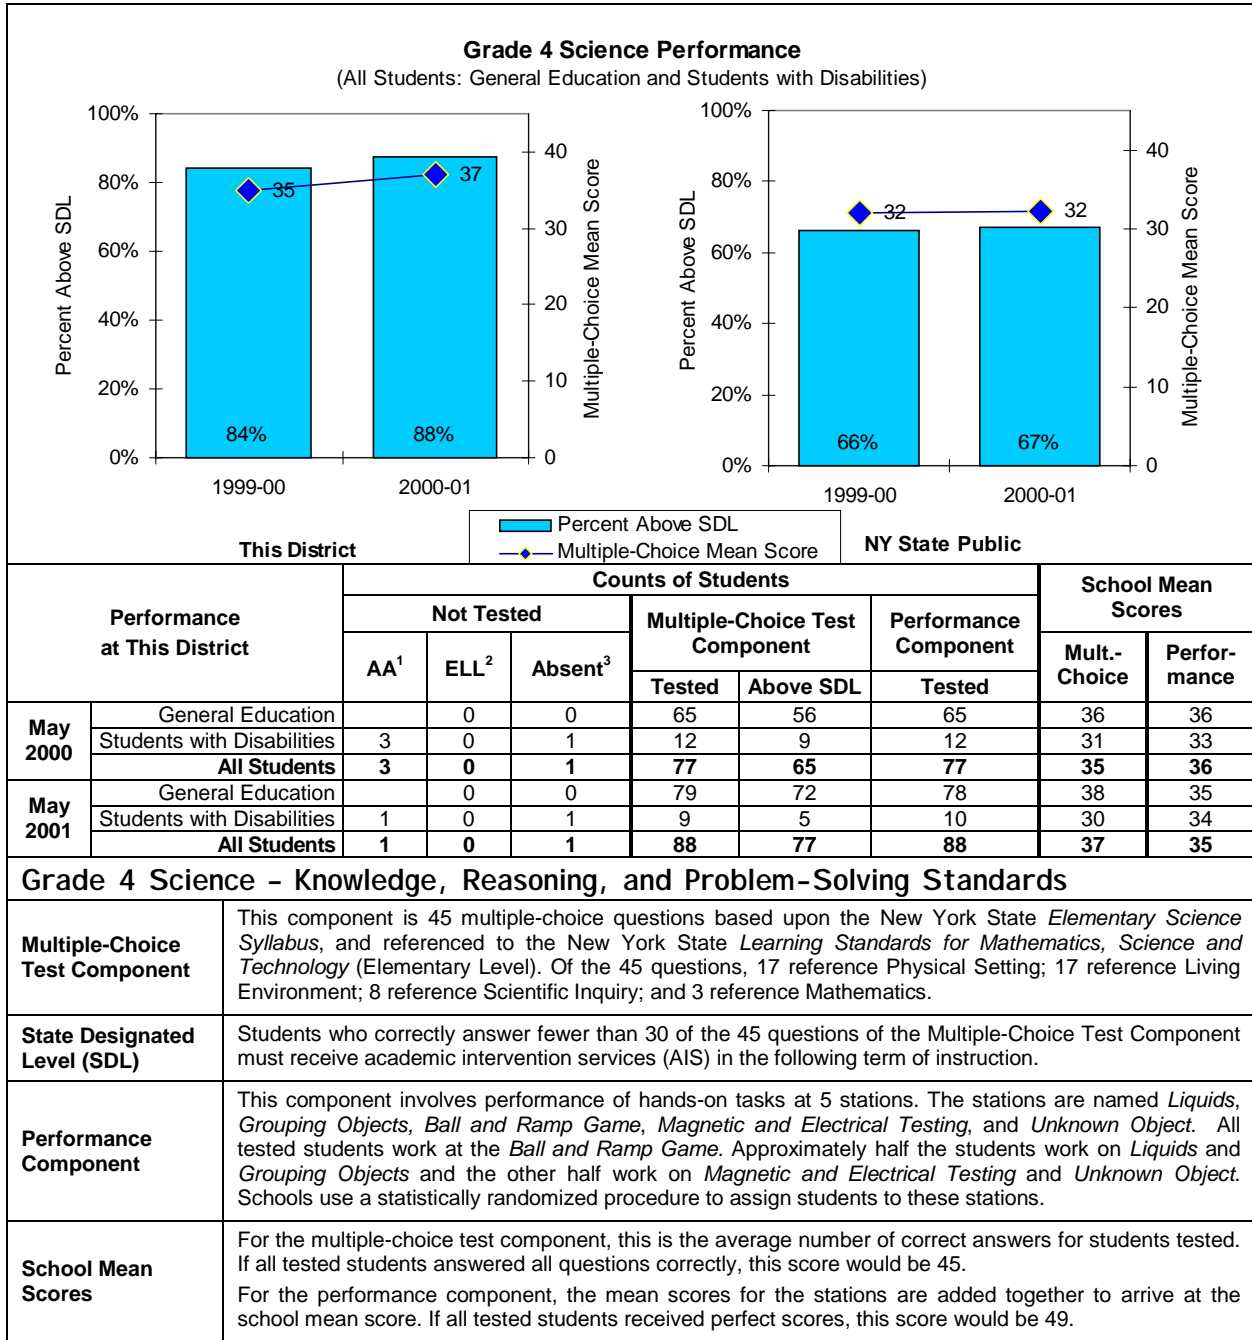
Grade 4 Science Performance
(All Students: General Education and Students with Disabilities)

100%
80%
60%
40%
20%
0%
Percent Above SDL
40
30
20
10
0
Multiple-Choice Mean Score
35
37
84%
88%
1999-00
2000-01

100%
80%
60%
40%
20%
0%
Percent Above SDL
40
30
20
10
0
Multiple-Choice Mean Score
32
32
66%
67%
1999-00
2000-01

Percent Above SDL
Multiple-Choice Mean Score

This District

NY State Public

<table>
<tr><th colspan="2" rowspan="3">Performance at This District</th><th colspan="6">Counts of Students</th><th colspan="2">School Mean Scores</th></tr>
<tr><th colspan="3">Not Tested</th><th colspan="2">Multiple-Choice Test Component</th><th>Performance Component</th><th rowspan="2">Mult.-Choice</th><th rowspan="2">Perfor-mance</th></tr>
<tr><th>AA$^1$</th><th>ELL$^2$</th><th>Absent$^3$</th><th>Tested</th><th>Above SDL</th><th>Tested</th></tr>
<tr><td rowspan="3">May 2000</td><td>General Education</td><td></td><td>0</td><td>0</td><td>65</td><td>56</td><td>65</td><td>36</td><td>36</td></tr>
<tr><td>Students with Disabilities</td><td>3</td><td>0</td><td>1</td><td>12</td><td>9</td><td>12</td><td>31</td><td>33</td></tr>
<tr><td>All Students</td><td>3</td><td>0</td><td>1</td><td>77</td><td>65</td><td>77</td><td>35</td><td>36</td></tr>
<tr><td rowspan="3">May 2001</td><td>General Education</td><td></td><td>0</td><td>0</td><td>79</td><td>72</td><td>78</td><td>38</td><td>35</td></tr>
<tr><td>Students with Disabilities</td><td>1</td><td>0</td><td>1</td><td>9</td><td>5</td><td>10</td><td>30</td><td>34</td></tr>
<tr><td>All Students</td><td>1</td><td>0</td><td>1</td><td>88</td><td>77</td><td>88</td><td>37</td><td>35</td></tr>
</table>

Grade 4 Science - Knowledge, Reasoning, and Problem-Solving Standards

| | |
|---|---|
| Multiple-Choice Test Component | This component is 45 multiple-choice questions based upon the New York State *Elementary Science Syllabus*, and referenced to the New York State *Learning Standards for Mathematics, Science and Technology* (Elementary Level). Of the 45 questions, 17 reference Physical Setting; 17 reference Living Environment; 8 reference Scientific Inquiry; and 3 reference Mathematics. |
| State Designated Level (SDL) | Students who correctly answer fewer than 30 of the 45 questions of the Multiple-Choice Test Component must receive academic intervention services (AIS) in the following term of instruction. |
| Performance Component | This component involves performance of hands-on tasks at 5 stations. The stations are named *Liquids*, *Grouping Objects, Ball and Ramp Game*, *Magnetic and Electrical Testing*, and *Unknown Object*. All tested students work at the *Ball and Ramp Game*. Approximately half the students work on *Liquids* and *Grouping Objects* and the other half work on *Magnetic and Electrical Testing* and *Unknown Object*. Schools use a statistically randomized procedure to assign students to these stations. |
| School Mean Scores | For the multiple-choice test component, this is the average number of correct answers for students tested. If all tested students answered all questions correctly, this score would be 45.<br>For the performance component, the mean scores for the stations are added together to arrive at the school mean score. If all tested students received perfect scores, this score would be 49. |